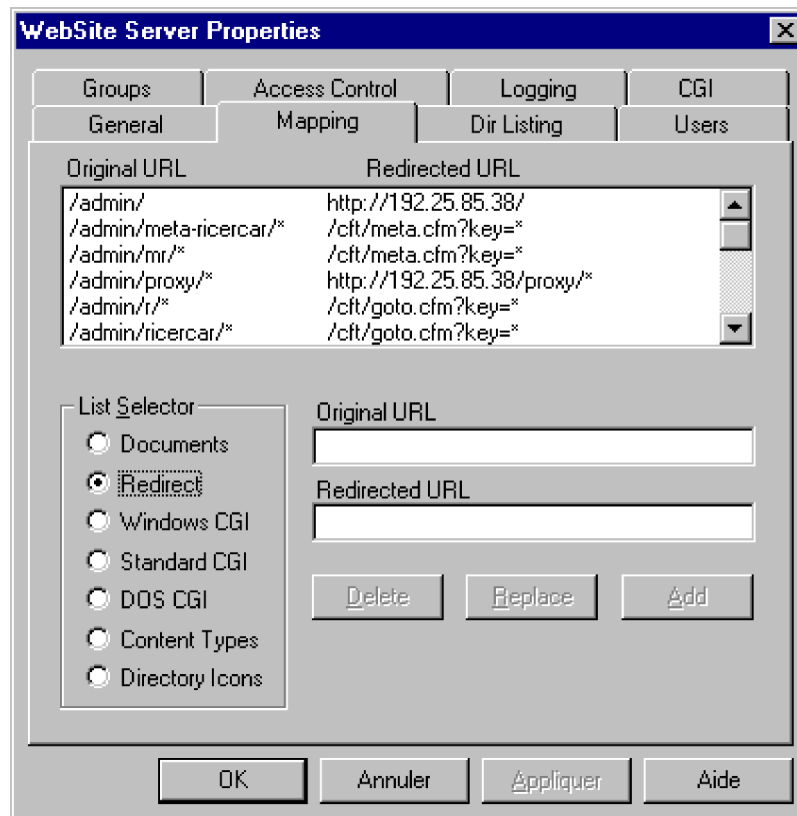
WebSite Server Properties

Groups | Access Control | Logging | CGI
General | Mapping | Dir Listing | Users

Original URL | Redirected URL

| Original URL | Redirected URL |
|---|---|
| /admin/ | http://192.25.85.38/ |
| /admin/meta-ricercar/* | /cft/meta.cfm?key=* |
| /admin/mr/* | /cft/meta.cfm?key=* |
| /admin/proxy/* | http://192.25.85.38/proxy/* |
| /admin/r/* | /cft/goto.cfm?key=* |
| /admin/ricercar/* | /cft/goto.cfm?key=* |

List Selector
Documents
Redirect
Windows CGI
Standard CGI
DOS CGI
Content Types
Directory Icons

Original URL

Redirected URL

Delete
Replace
Add

OK
Annuler
Appliquer
Aide